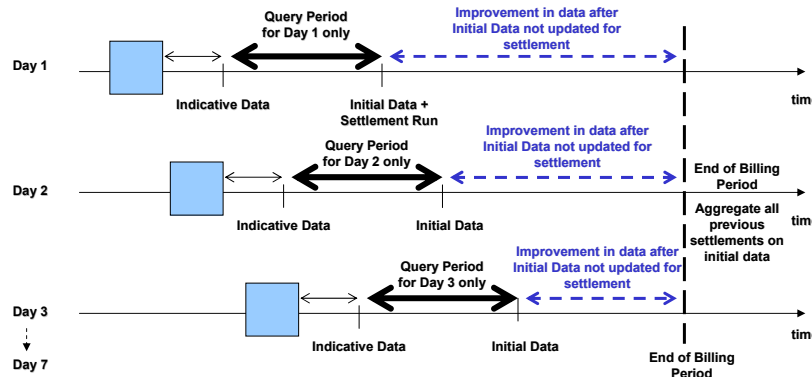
Query Period for Day 1 only

Improvement in data after Initial Data not updated for settlement

Day 1

Indicative Data

Initial Data + Settlement Run

time

Query Period for Day 2 only

Improvement in data after Initial Data not updated for settlement

End of Billing Period

Day 2

Indicative Data

Initial Data

Aggregate all previous settlements on initial data

time

Query Period for Day 3 only

Improvement in data after Initial Data not updated for settlement

Day 3

Day 7

Indicative Data

Initial Data

End of Billing Period

time